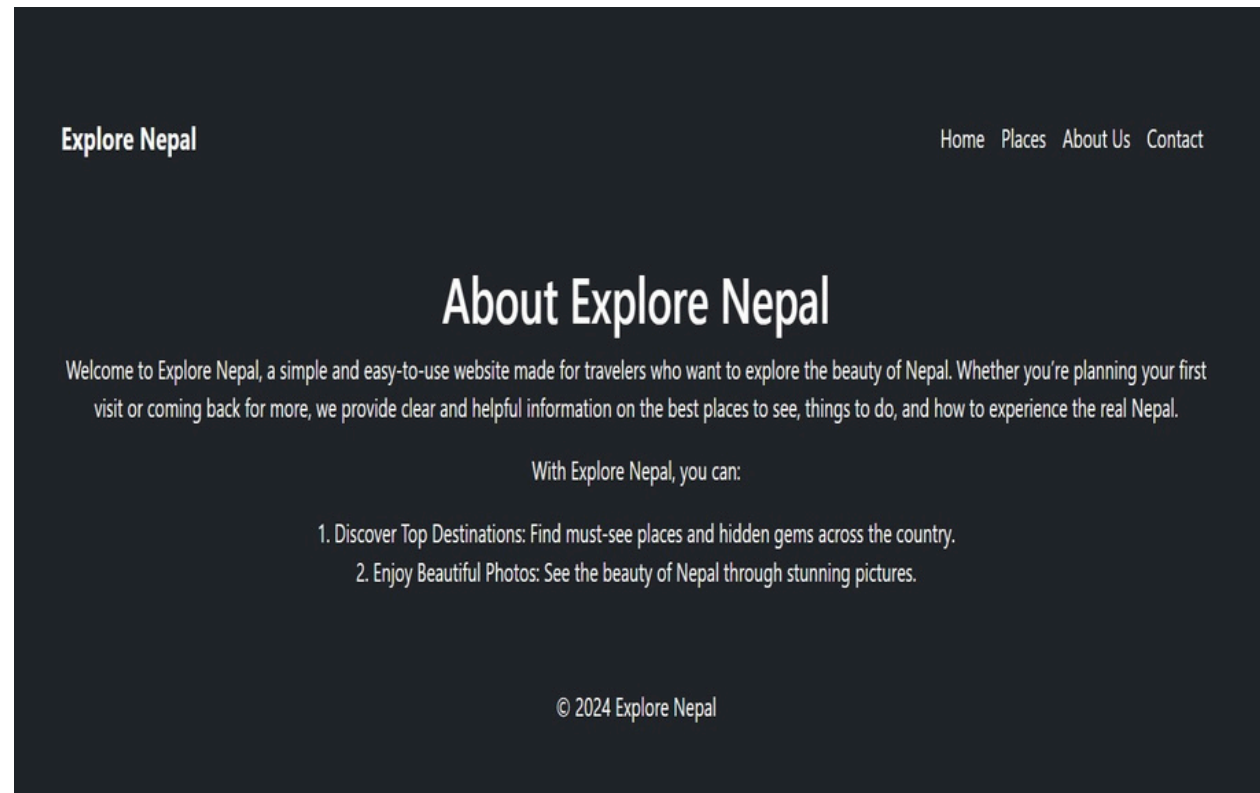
Explore Nepal

Home Places About Us Contact

About Explore Nepal

Welcome to Explore Nepal, a simple and easy-to-use website made for travelers who want to explore the beauty of Nepal. Whether you're planning your first visit or coming back for more, we provide clear and helpful information on the best places to see, things to do, and how to experience the real Nepal.

With Explore Nepal, you can:

1. Discover Top Destinations: Find must-see places and hidden gems across the country.
2. Enjoy Beautiful Photos: See the beauty of Nepal through stunning pictures.

© 2024 Explore Nepal